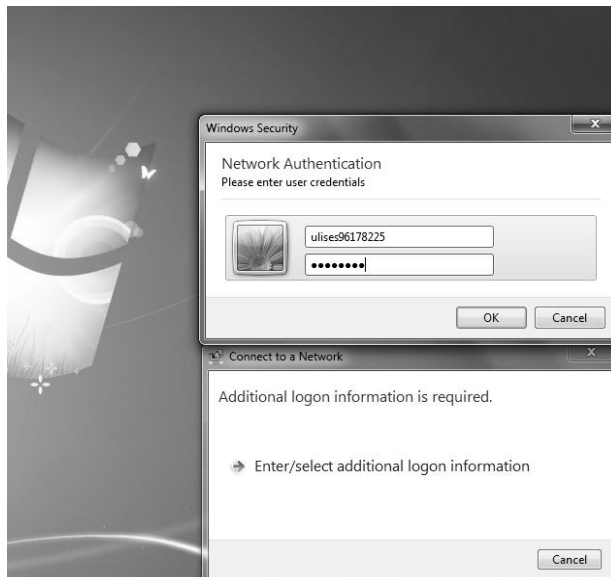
Windows Security

Network Authentication
Please enter user credentials

ulises96178225
••••••••

OK Cancel

Connect to a Network

Additional logon information is required.

Enter/select additional logon information

Cancel